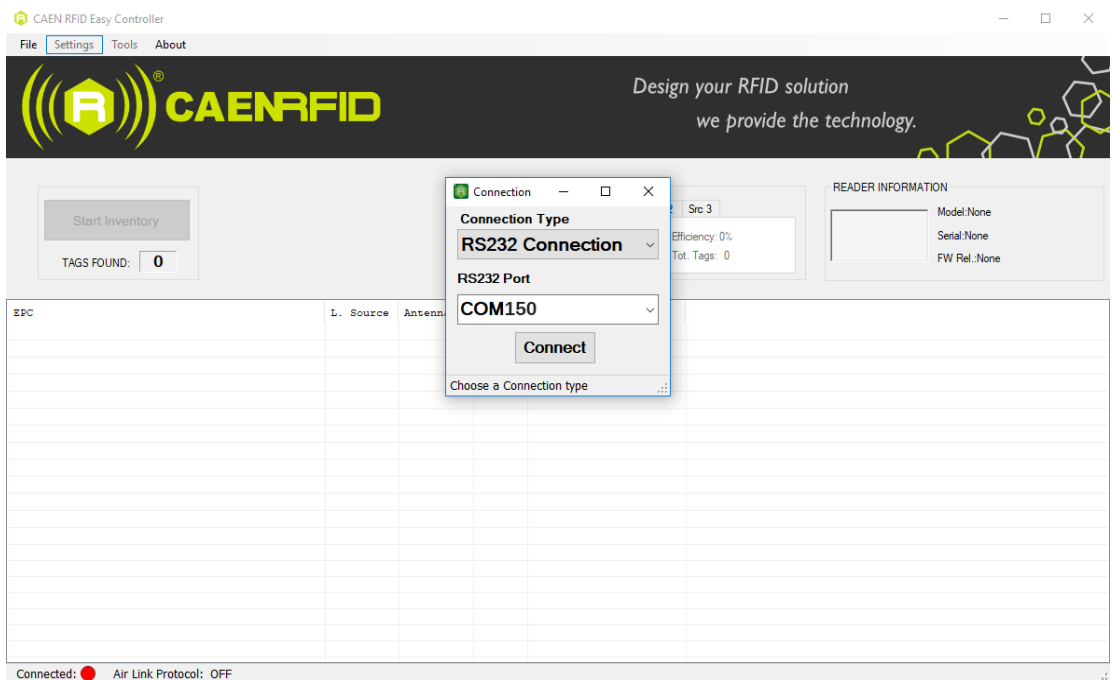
CAEN RFID Easy Controller

File Settings Tools About

CAENRFID®

Design your RFID solution
we provide the technology.

Start Inventory

TAGS FOUND: 0

Connection

Connection Type

RS232 Connection

RS232 Port

COM150

Connect

Choose a Connection type

2 Src 3

Efficiency: 0%

Tot. Tags: 0

READER INFORMATION

Model:None

Serial:None

FW Rel.:None

EPC | L. Source | Antenna

Connected: Air Link Protocol: OFF